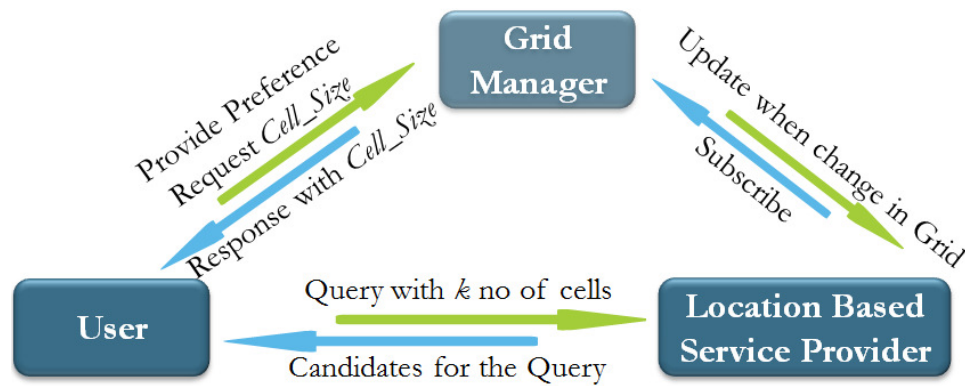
Grid Manager

Provide Preference

Request *Cell_Size*

Response with *Cell_Size*

Update when change in Grid

Subscribe

User

Query with *k* no of cells

Candidates for the Query

Location Based Service Provider